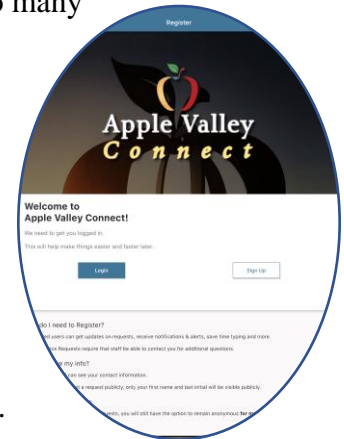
many

Register

Apple Valley
Connect

Welcome to
Apple Valley Connect!

We need to get you logged in.

This will help make things easier and faster later.

Login

Sign Up

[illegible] do I need to Register?

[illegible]ed users can get updates on requests, receive notifications & alerts, save time typing and more.

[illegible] Requests require that staff be able to contact you for additional questions.

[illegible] my info?

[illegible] can see your contact information.

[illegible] a request publicly, only your first name and last initial will be visible publicly.

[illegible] you will still have the option to remain anonymous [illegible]

.